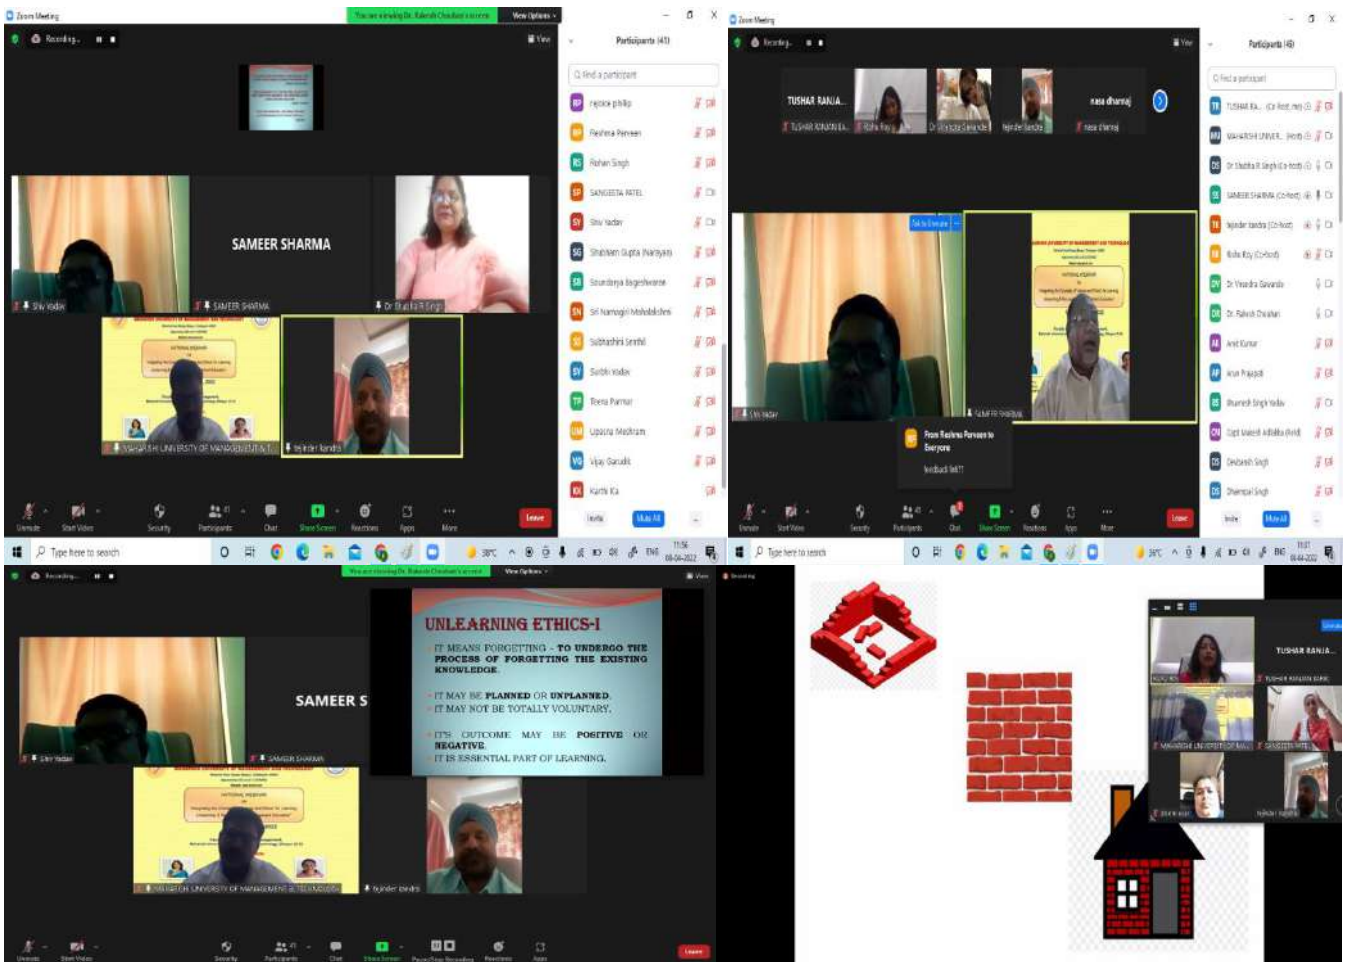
Zoom Meeting
You are viewing Dr. Rakesh Chauhan's screen
View Options
Recording...
View
Participants (41)
Find a participant
rejoice philip
Reshma Parveen
Rohan Singh
SANGEETA PATEL
Shiv Yadav
Shubham Gupta (Narayan)
Soundarya Bageshwarie
Sri Namagiri Mahalakshmi
Subhashini Senthil
Surbhi Yadav
Teena Parmar
Upasna Meshram
Vijay Garudi
Karthi KA
Invite
Mute All
SAMEER SHARMA
Shiv Yadav
SAMEER SHARMA
Dr Shubha R Singh
MAHARISHI UNIVERSITY OF MANAGEMENT & T...
Tejinder Kandra
Unmute
Start Video
Security
Participants
Chat
Share Screen
Reactions
Apps
More
Leave
Type here to search
11:56
08-04-2022

Zoom Meeting
Recording...
View
Participants (46)
Find a participant
TUSHAR RANJA...
TUSHAR RANJAN EA...
Ruhu Roy
Dr Virendra Gawande
Tejinder Kandra
nasa dharmaj
Talk to Everyone
Shiv Yadav
MAHARISHI UNIVER...
From Reshma Parveen to Everyone
feedback link??
TUSHAR RA... (Co-host, me)
MAHARISHI UNIVER... (Host)
Dr Shubha R Singh (Co-host)
SAMEER SHARMA (Co-host)
Tejinder Kandra (Co-host)
Ruhu Roy (Co-host)
Dr Virendra Gawande
Dr. Rakesh Chauhan
Amit Kumar
Arun Prajapati
Bhupesh Singh Yadav
Capt Mukesh Adlakha (Alvi)
Devkanth Singh
Dharmpal Singh
Invite
Mute All
Unmute
Start Video
Security
Participants
Chat
Share Screen
Reactions
Apps
More
Leave
Type here to search
11:57
08-04-2022

Recording...
You are viewing Dr. Rakesh Chauhan's screen
View Options
View
SAMEER S
Shiv Yadav
SAMEER SHARMA
UNLEARNING ETHICS-I
IT MEANS FORGETTING - TO UNDERGO THE PROCESS OF FORGETTING THE EXISTING KNOWLEDGE.
IT MAY BE PLANNED OR UNPLANNED.
IT MAY NOT BE TOTALLY VOLUNTARY.
IT'S OUTCOME MAY BE POSITIVE OR NEGATIVE.
IT IS ESSENTIAL PART OF LEARNING.
MAHARISHI UNIVERSITY OF MANAGEMENT & TECHNOLOGY
Tejinder Kandra
Unmute
Start Video
Security
Participants
Chat
Share Screen
Pause/Stop Recording
Reactions
Apps
Leave

Recording
TUSHAR RANJA...
TUSHAR RANJAN SUNIL
MAHARISHI UNIVERSITY OF MA...
SANGEETA PATEL
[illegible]
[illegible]